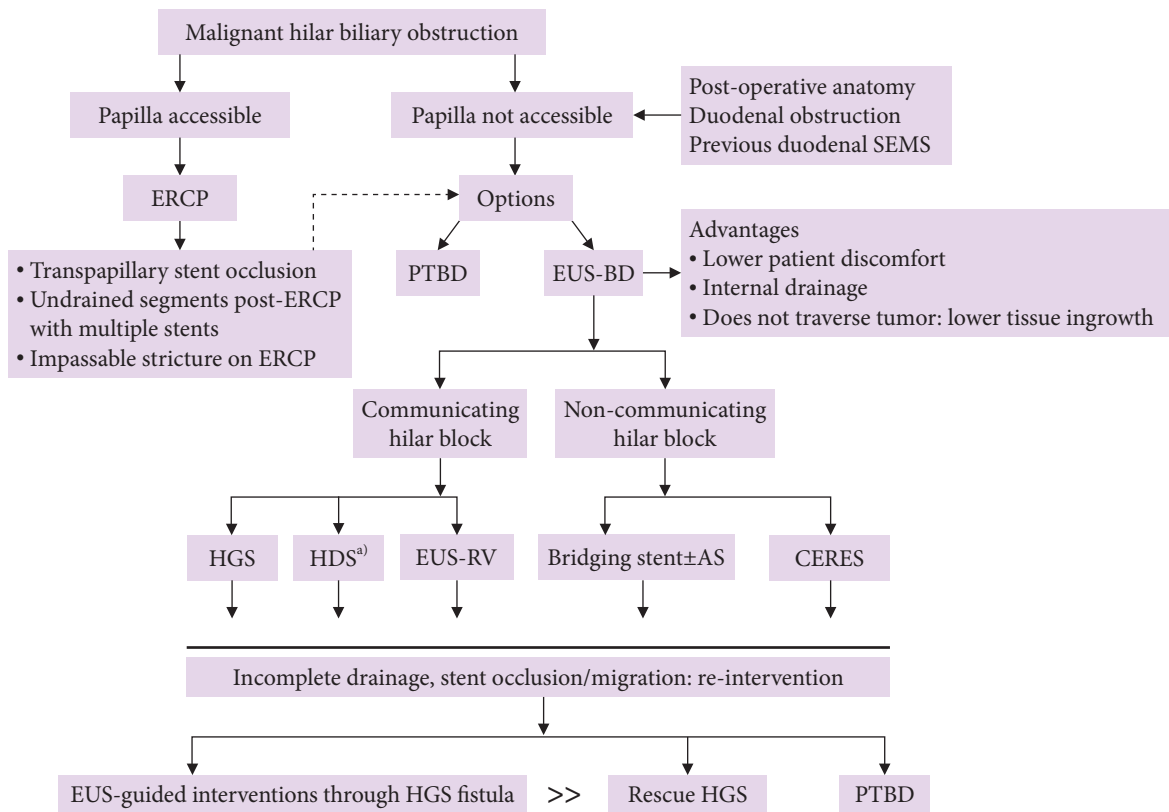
Malignant hilar biliary obstruction

Papilla accessible

Papilla not accessible

Post-operative anatomy
Duodenal obstruction
Previous duodenal SEMS

ERCP

Options

• Transpapillary stent occlusion
• Undrained segments post-ERCP with multiple stents
• Impassable stricture on ERCP

PTBD

EUS-BD

Advantages
• Lower patient discomfort
• Internal drainage
• Does not traverse tumor: lower tissue ingrowth

Communicating hilar block

Non-communicating hilar block

HGS

HDS$^{a)}$

EUS-RV

Bridging stent±AS

CERES

Incomplete drainage, stent occlusion/migration: re-intervention

EUS-guided interventions through HGS fistula

>>

Rescue HGS

PTBD